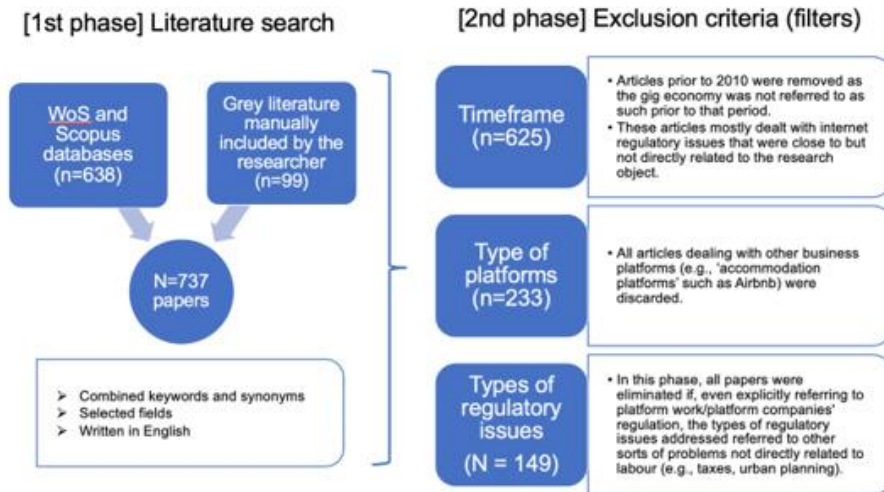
[1st phase] Literature search

WoS and Scopus databases (n=638)

Grey literature manually included by the researcher (n=99)

N=737 papers

➢ Combined keywords and synonyms
➢ Selected fields
➢ Written in English

[2nd phase] Exclusion criteria (filters)

Timeframe (n=625)

• Articles prior to 2010 were removed as the gig economy was not referred to as such prior to that period.
• These articles mostly dealt with internet regulatory issues that were close to but not directly related to the research object.

Type of platforms (n=233)

• All articles dealing with other business platforms (e.g., 'accommodation platforms' such as Airbnb) were discarded.

Types of regulatory issues (N = 149)

• In this phase, all papers were eliminated if, even explicitly referring to platform work/platform companies' regulation, the types of regulatory issues addressed referred to other sorts of problems not directly related to labour (e.g., taxes, urban planning).